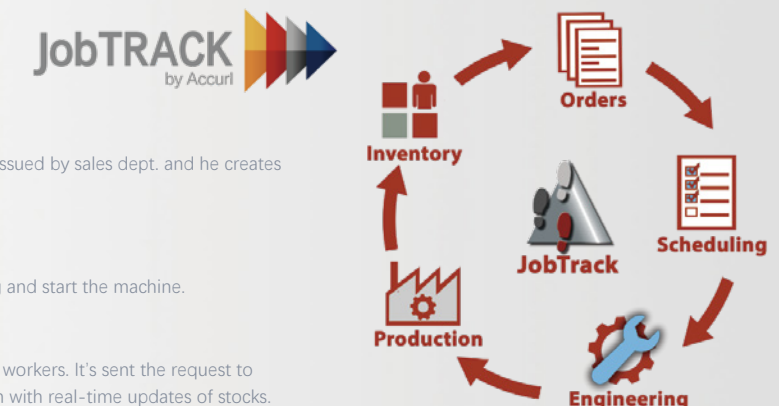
JobTRACK
by Accurl

ssued by sales dept. and he creates

and start the machine.

workers. It's sent the request to
with real-time updates of stocks.

Orders

Inventory

Scheduling

JobTrack

Production

Engineering